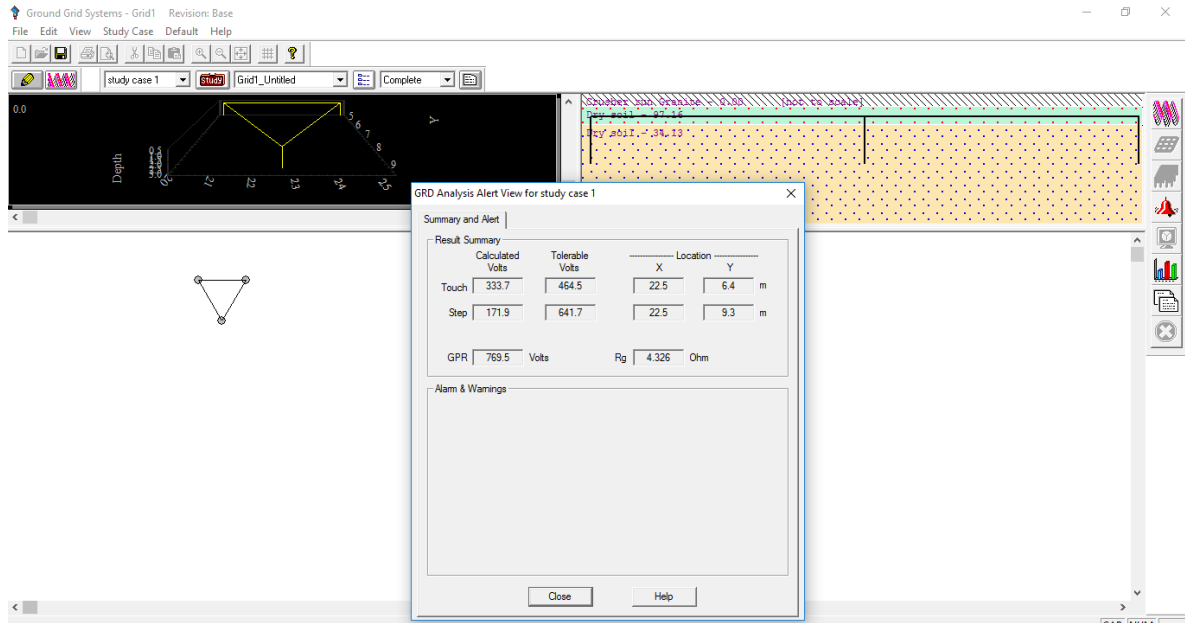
Ground Grid Systems - Grid1 Revision: Base

File Edit View Study Case Default Help

study case 1
Study
Grid1_Untitled
Complete

0.0
Depth
5
6
7
8
9
Y
21
22
23
24
25

Crusher Run Granite - 0.08 [not to scale]
Dry soil - 97.16
Dry soil - 34.13

GRD Analysis Alert View for study case 1

Summary and Alert

Result Summary

| | Calculated Volts | Tolerable Volts | Location X | Location Y | |
|---|---|---|---|---|---|
| Touch | 333.7 | 464.5 | 22.5 | 6.4 | m |
| Step | 171.9 | 641.7 | 22.5 | 9.3 | m |

GPR 769.5 Volts
Rg 4.326 Ohm

Alarm & Warnings

Close
Help

CAP NUM